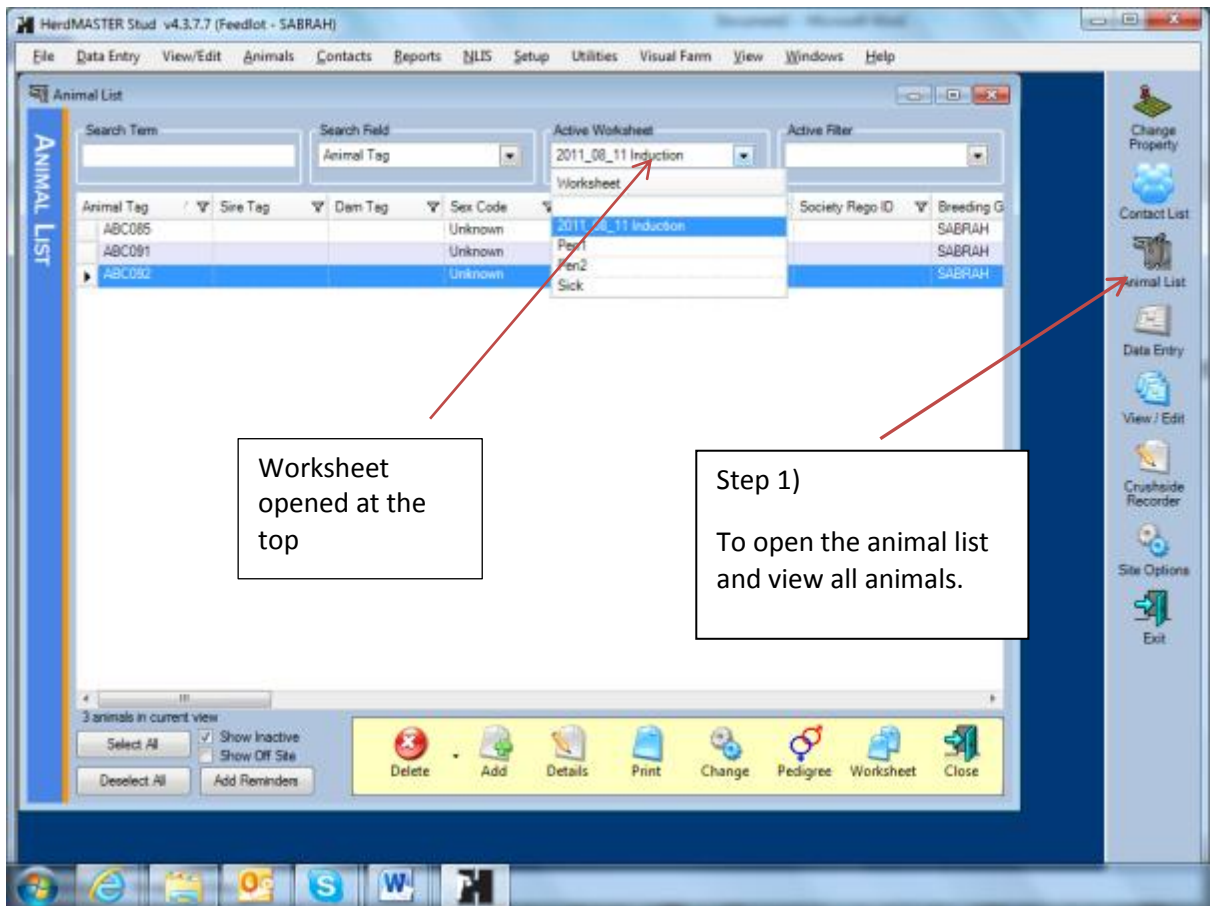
HerdMASTER Stud v4.3.7.7 (Feedlot - SABRAH)

File Data Entry View/Edit Animals Contacts Reports NLIS Setup Utilities Visual Farm View Windows Help

Animal List

ANIMAL LIST

Search Term

Search Field
Animal Tag

Active Worksheet
2011_08_11 Induction

Active Filter

Worksheet

2011_08_11 Induction
Pen1
Pen2
Sick

| Animal Tag | Sire Tag | Dam Tag | Sex Code | Society Rego ID | Breeding G |
|---|---|---|---|---|---|
| ABC085 | | | Unknown | | SABRAH |
| ABC091 | | | Unknown | | SABRAH |
| ABC092 | | | Unknown | | SABRAH |

3 animals in current view

Select All
Deselect All
Show Inactive
Show Off Site
Add Reminders

Delete Add Details Print Change Pedigree Worksheet Close

Change Property
Contact List
Animal List
Data Entry
View / Edit
Crushside Recorder
Site Options
Exit

Worksheet opened at the top

Step 1)

To open the animal list and view all animals.